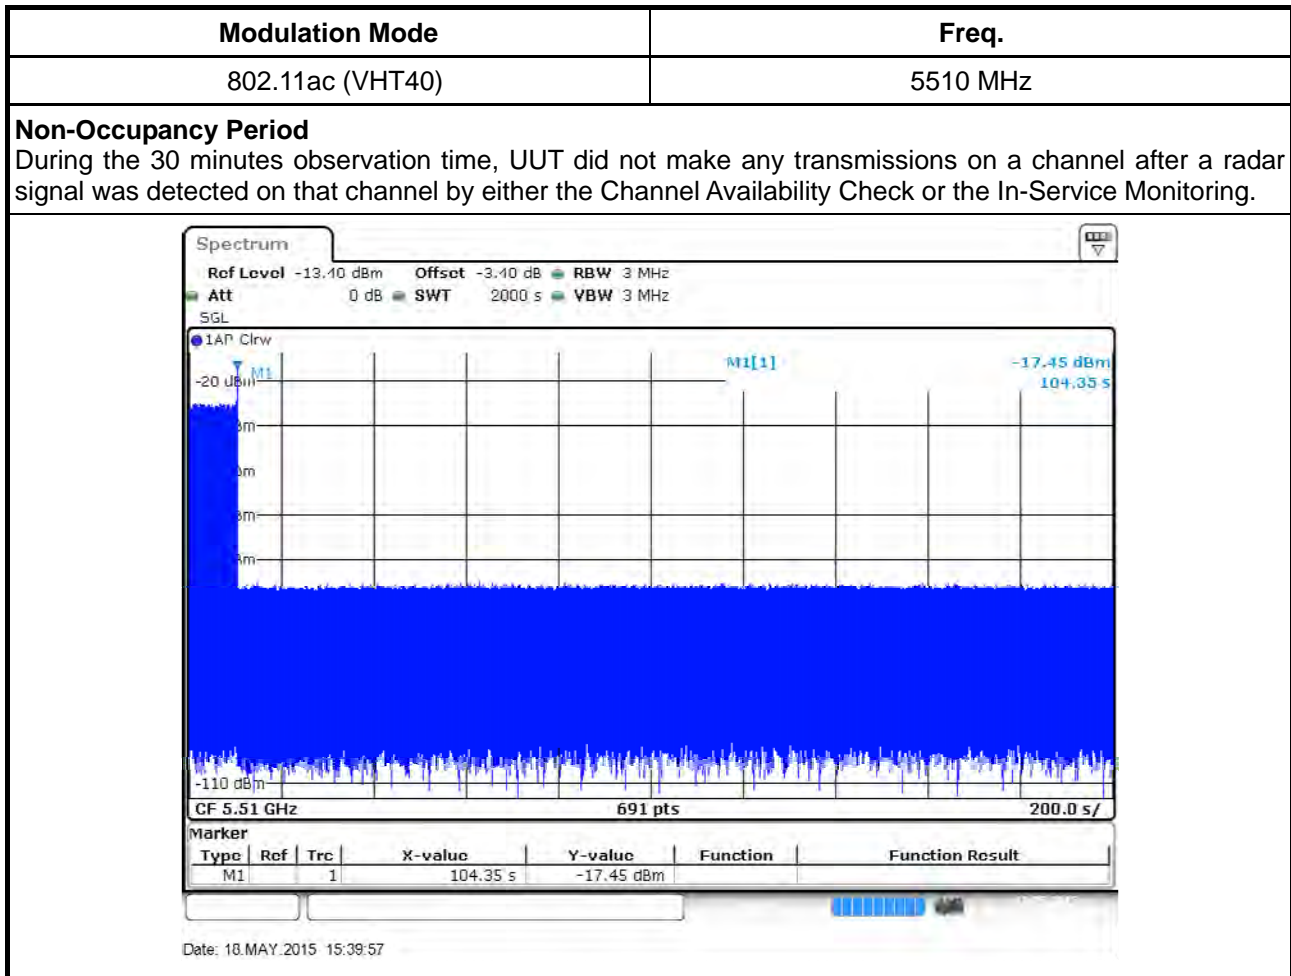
| Modulation Mode | Freq. |
|---|---|
| 802.11ac (VHT40) | 5510 MHz |

**Non-Occupancy Period**
During the 30 minutes observation time, UUT did not make any transmissions on a channel after a radar signal was detected on that channel by either the Channel Availability Check or the In-Service Monitoring.

Spectrum

Ref Level -13.40 dBm Offset -3.40 dB RBW 3 MHz
Att 0 dB SWT 2000 s VBW 3 MHz
SGL
1AP Clrw

M1
-20 dBm
M1[1] -17.45 dBm
104.35 s

-110 dBm
CF 5.51 GHz 691 pts 200.0 s/

Marker

| Type | Ref | Trc | X-value | Y-value | Function | Function Result |
|---|---|---|---|---|---|---|
| M1 | | 1 | 104.35 s | -17.45 dBm | | |

Date: 18.MAY.2015 15:39:57